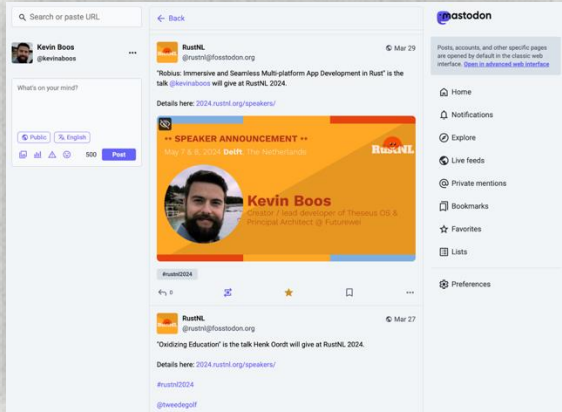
Search or paste URL

Kevin Boos
@kevinaboos

What's on your mind?

Public English

500 Post

Back

RustNL
@rustnl@fosstodon.org

Mar 29

"Robius: Immersive and Seamless Multi-platform App Development in Rust" is the talk @kevinaboos will give at RustNL 2024.

Details here: 2024.rustnl.org/speakers/

•• SPEAKER ANNOUNCEMENT ••
May 7 & 8, 2024 Delft, The Netherlands

RustNL

Kevin Boos
Creator / lead developer of Theseus OS & Principal Architect @ Futurewei

#rustnl2024

8

RustNL
@rustnl@fosstodon.org

Mar 27

"Oxidizing Education" is the talk Henk Oordt will give at RustNL 2024.

Details here: 2024.rustnl.org/speakers/

#rustnl2024

@tweedegolf

mastodon

Posts, accounts, and other specific pages are opened by default in the classic web interface. Open in advanced web interface

Home
Notifications
Explore
Live feeds
Private mentions
Bookmarks
Favorites
Lists
Preferences